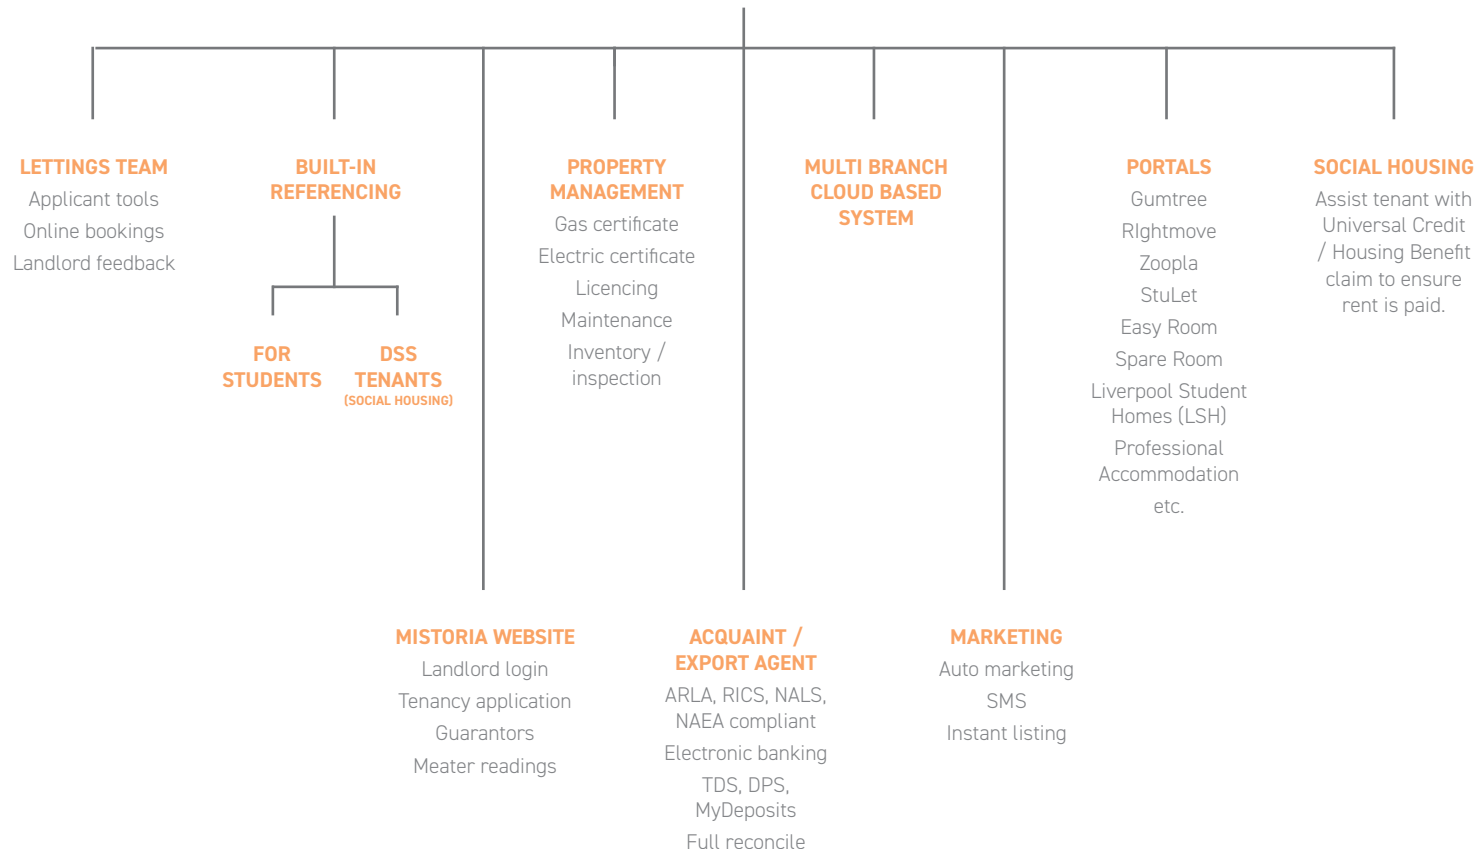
LETTINGS TEAM
Applicant tools
Online bookings
Landlord feedback

BUILT-IN REFERENCING

FOR STUDENTS

DSS TENANTS
(SOCIAL HOUSING)

PROPERTY MANAGEMENT
Gas certificate
Electric certificate
Licencing
Maintenance
Inventory / inspection

MULTI BRANCH CLOUD BASED SYSTEM

PORTALS
Gumtree
RIghtmove
Zoopla
StuLet
Easy Room
Spare Room
Liverpool Student Homes (LSH)
Professional Accommodation
etc.

SOCIAL HOUSING
Assist tenant with Universal Credit / Housing Benefit claim to ensure rent is paid.

MISTORIA WEBSITE
Landlord login
Tenancy application
Guarantors
Meater readings

ACQUAINT / EXPORT AGENT
ARLA, RICS, NALS, NAEA compliant
Electronic banking
TDS, DPS, MyDeposits
Full reconcile

MARKETING
Auto marketing
SMS
Instant listing